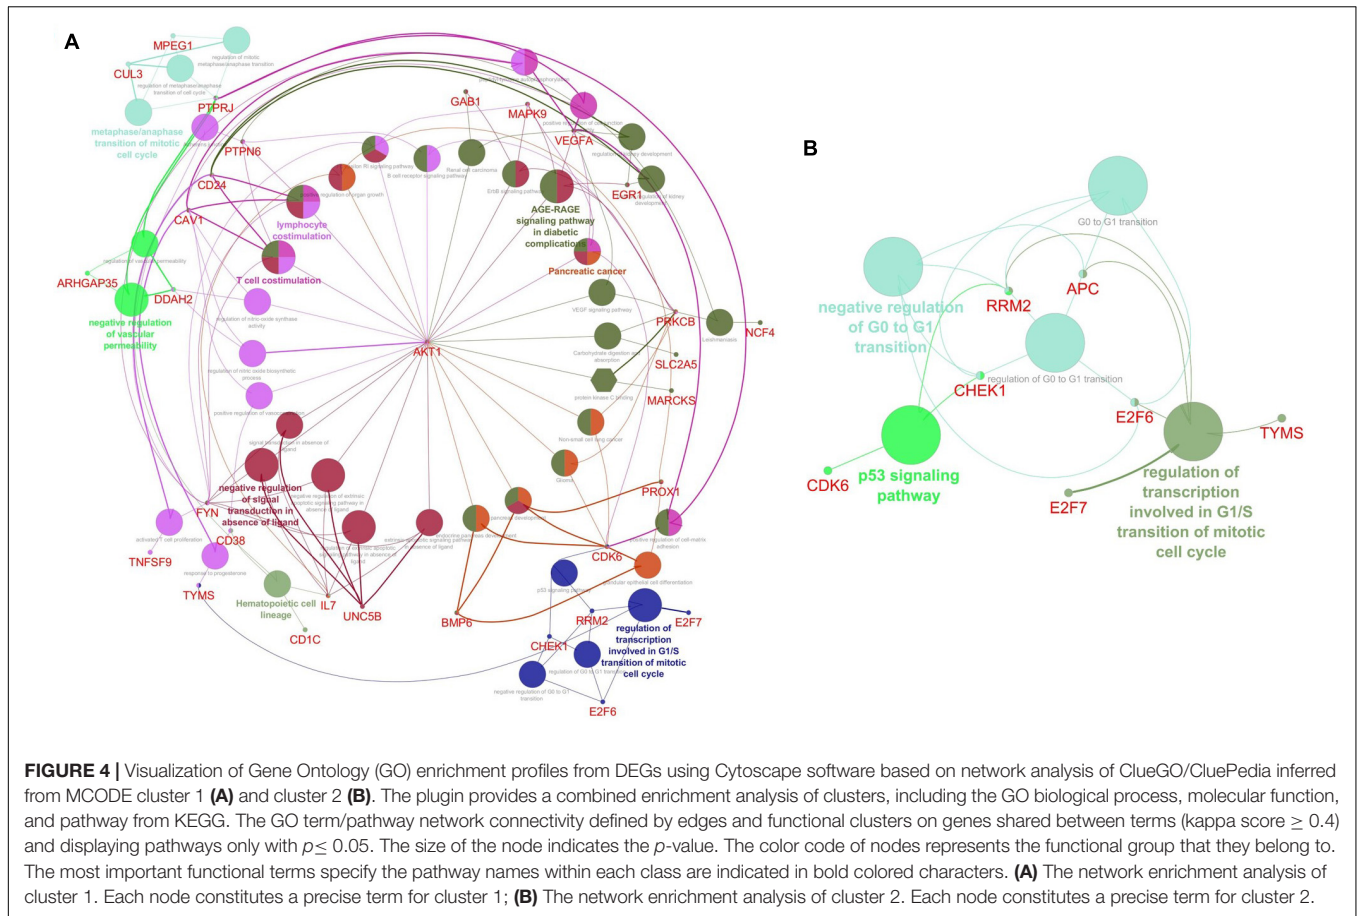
A

MPEG1
CUL3
regulation of mitotic metaphase/anaphase transition
regulation of metaphase/anaphase transition of cell cycle
metaphase/anaphase transition of mitotic cell cycle
PTPRJ
PTPN6
CD24
CAV1
ARHGAP35
DDAH2
negative regulation of vascular permeability
GAB1
MAPK9
VEGFA
EGR1
AGE-RAGE signaling pathway in diabetic complications
Pancreatic cancer
lymphocyte costimulation
T cell costimulation
AKT1
PRKCB
NCF4
SLC2A5
MARCKS
negative regulation of signal transduction in absence of ligand
FYN
CD38
TNFSF9
TYMS
Hematopoietic cell lineage
CD1C
IL7
UNC5B
BMP6
PROX1
CDK6
RRM2
E2F7
regulation of transcription involved in G1/S transition of mitotic cell cycle
CHEK1
E2F6

B

G0 to G1 transition
negative regulation of G0 to G1 transition
RRM2
APC
regulation of G0 to G1 transition
CHEK1
E2F6
TYMS
p53 signaling pathway
CDK6
E2F7
regulation of transcription involved in G1/S transition of mitotic cell cycle

FIGURE 4 | Visualization of Gene Ontology (GO) enrichment profiles from DEGs using Cytoscape software based on network analysis of ClueGO/CluePedia inferred from MCODE cluster 1 (A) and cluster 2 (B). The plugin provides a combined enrichment analysis of clusters, including the GO biological process, molecular function, and pathway from KEGG. The GO term/pathway network connectivity defined by edges and functional clusters on genes shared between terms (kappa score $\geq$ 0.4) and displaying pathways only with $p\leq$ 0.05. The size of the node indicates the $p$-value. The color code of nodes represents the functional group that they belong to. The most important functional terms specify the pathway names within each class are indicated in bold colored characters. (A) The network enrichment analysis of cluster 1. Each node constitutes a precise term for cluster 1; (B) The network enrichment analysis of cluster 2. Each node constitutes a precise term for cluster 2.